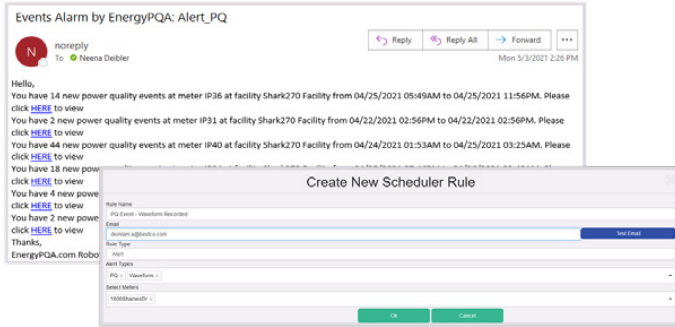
Events Alarm by EnergyPQA: Alert_PQ

N

noreply

To Neena Deibler

Reply

Reply All

Forward

...

Mon 5/3/2021 2:26 PM

Hello,

You have 14 new power quality events at meter IP36 at facility Shark270 Facility from 04/25/2021 05:49AM to 04/25/2021 11:56PM. Please click HERE to view

You have 2 new power quality events at meter IP31 at facility Shark270 Facility from 04/22/2021 02:56PM to 04/22/2021 02:56PM. Please click HERE to view

You have 44 new power quality events at meter IP40 at facility Shark270 Facility from 04/24/2021 01:53AM to 04/25/2021 03:25AM. Please click HERE to view

You have 18 new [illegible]

click HERE to view

You have 4 new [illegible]

click HERE to view

You have 2 new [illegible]

click HERE to view

Thanks,

EnergyPQA.com Robo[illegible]

Create New Scheduler Rule

Rule Name

PQ Event - Waveform Recorded

Email

domian.a@bestco.com

Test Email

Rule Type

Alert

Alert Types

PQ × Waveform ×

Select Meters

18006ShanesDr ×

Ok

Cancel